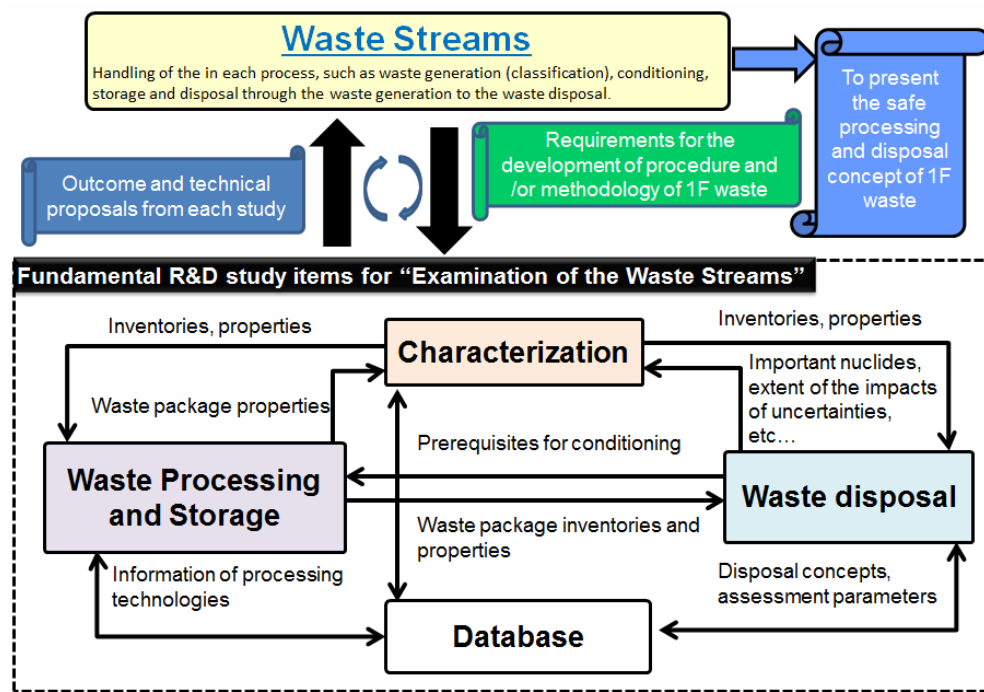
Waste Streams

Handling of the in each process, such as waste generation (classification), conditioning, storage and disposal through the waste generation to the waste disposal.

To present the safe processing and disposal concept of 1F waste

Requirements for the development of procedure and /or methodology of 1F waste

Outcome and technical proposals from each study

Fundamental R&D study items for "Examination of the Waste Streams"

Inventories, properties

Characterization

Inventories, properties

Important nuclides, extent of the impacts of uncertainties, etc…

Waste package properties

Prerequisites for conditioning

Waste Processing and Storage

Waste disposal

Waste package inventories and properties

Information of processing technologies

Disposal concepts, assessment parameters

Database